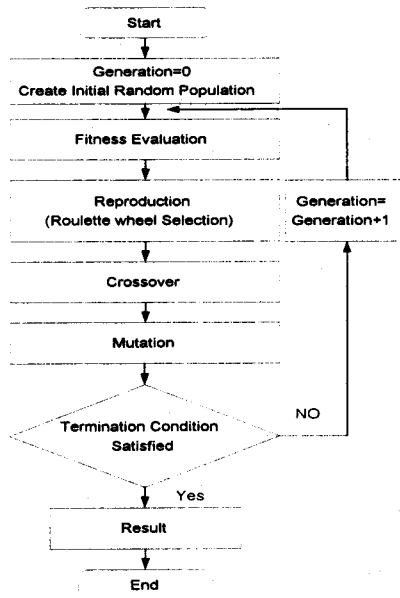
Start

Generation=0
Create Initial Random Population

Fitness Evaluation

Reproduction
(Roulette wheel Selection)

Generation=
Generation+1

Crossover

Mutation

NO

Termination Condition
Satisfied

Yes

Result

End